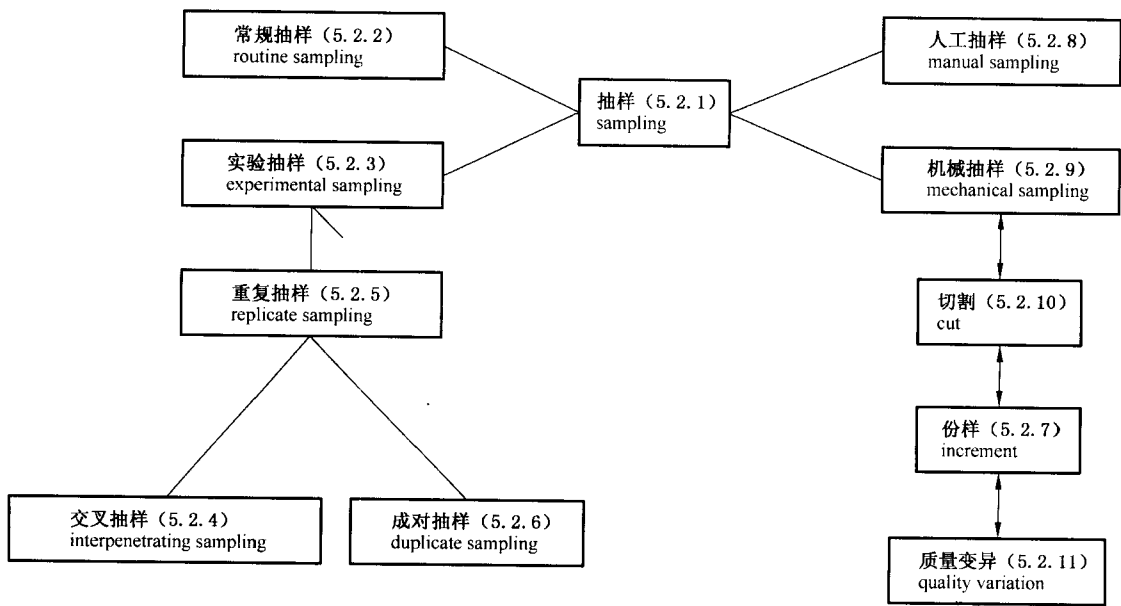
常规抽样（5.2.2）
routine sampling

抽样（5.2.1）
sampling

人工抽样（5.2.8）
manual sampling

实验抽样（5.2.3）
experimental sampling

机械抽样（5.2.9）
mechanical sampling

重复抽样（5.2.5）
replicate sampling

切割（5.2.10）
cut

份样（5.2.7）
increment

交叉抽样（5.2.4）
interpenetrating sampling

成对抽样（5.2.6）
duplicate sampling

质量变异（5.2.11）
quality variation